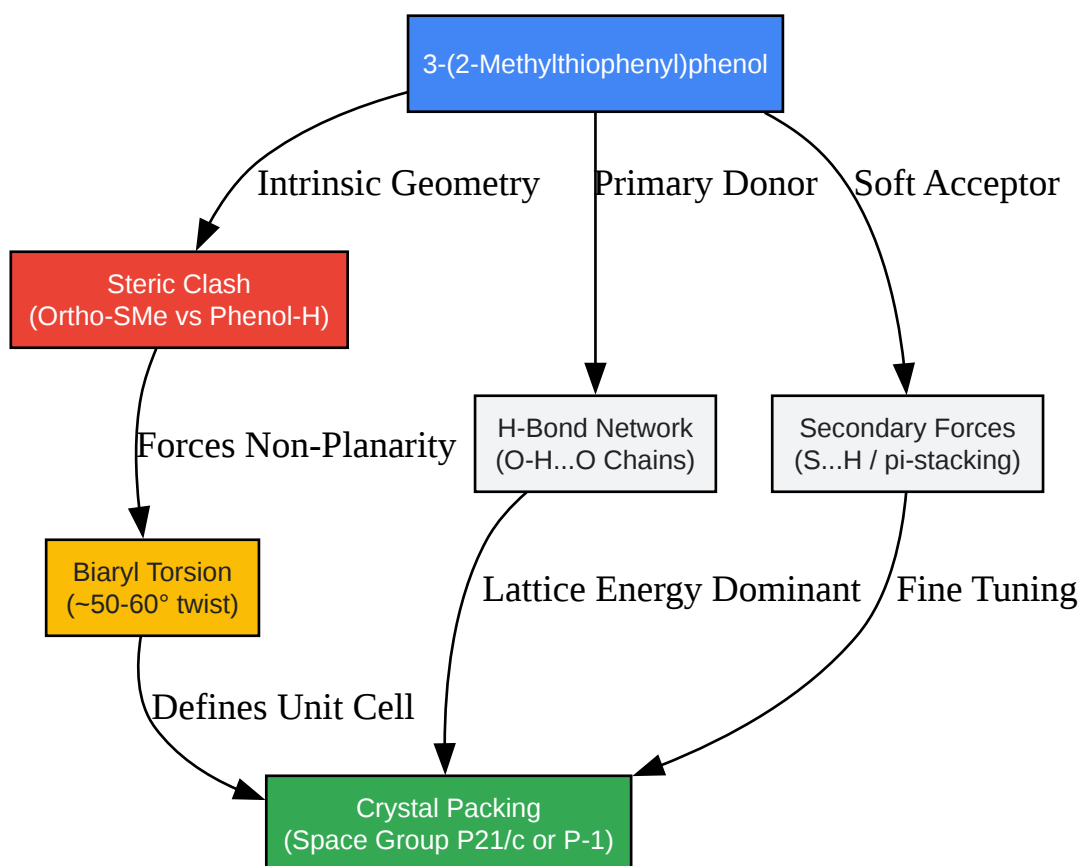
3-(2-Methylthiophenyl)phenol

Intrinsic Geometry

Primary Donor

Soft Acceptor

Steric Clash
(Ortho-SMe vs Phenol-H)

Forces Non-Planarity

H-Bond Network
(O-H...O Chains)

Secondary Forces
(S...H / pi-stacking)

Biaryl Torsion
(~50-60° twist)

Lattice Energy Dominant

Fine Tuning

Defines Unit Cell

Crystal Packing
(Space Group P21/c or P-1)